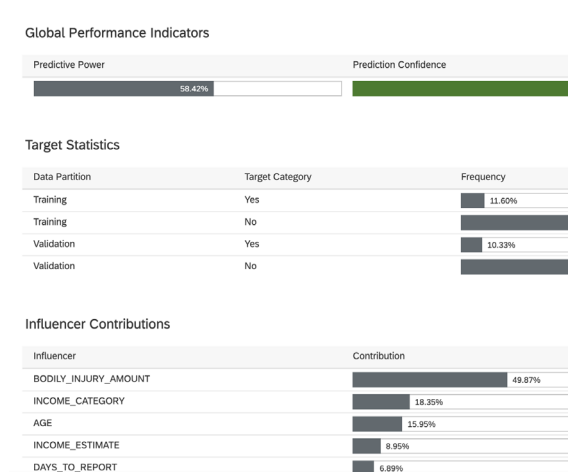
Global Performance Indicators

| Predictive Power | Prediction Confidence |
|---|---|
| 58.42% | |

Target Statistics

| Data Partition | Target Category | Frequency |
|---|---|---|
| Training | Yes | 11.60% |
| Training | No | |
| Validation | Yes | 10.33% |
| Validation | No | |

Influencer Contributions

| Influencer | Contribution |
|---|---|
| BODILY_INJURY_AMOUNT | 49.87% |
| INCOME_CATEGORY | 18.35% |
| AGE | 15.95% |
| INCOME_ESTIMATE | 8.95% |
| DAYS_TO_REPORT | 6.89% |